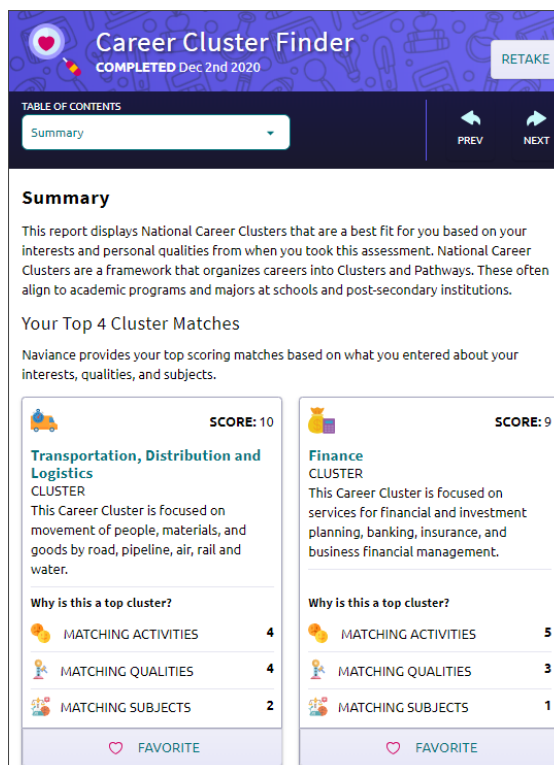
Career Cluster Finder
COMPLETED Dec 2nd 2020

RETAKE

TABLE OF CONTENTS
Summary

PREV
NEXT

Summary

This report displays National Career Clusters that are a best fit for you based on your interests and personal qualities from when you took this assessment. National Career Clusters are a framework that organizes careers into Clusters and Pathways. These often align to academic programs and majors at schools and post-secondary institutions.

Your Top 4 Cluster Matches

Naviance provides your top scoring matches based on what you entered about your interests, qualities, and subjects.

SCORE: 10

Transportation, Distribution and Logistics
CLUSTER
This Career Cluster is focused on movement of people, materials, and goods by road, pipeline, air, rail and water.

Why is this a top cluster?

| MATCHING ACTIVITIES | 4 |
|---|---|
| MATCHING QUALITIES | 4 |
| MATCHING SUBJECTS | 2 |

FAVORITE

SCORE: 9

Finance
CLUSTER
This Career Cluster is focused on services for financial and investment planning, banking, insurance, and business financial management.

Why is this a top cluster?

| MATCHING ACTIVITIES | 5 |
|---|---|
| MATCHING QUALITIES | 3 |
| MATCHING SUBJECTS | 1 |

FAVORITE